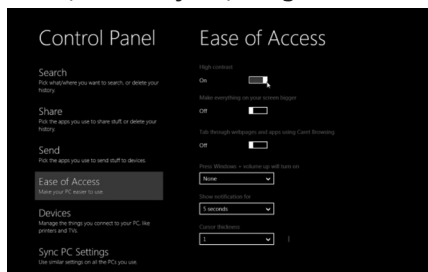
Control Panel

Search
Pick what/where you want to search, or delete your history.

Share
Pick the apps you use to share stuff or delete your history.

Send
Pick the apps you use to send stuff to devices.

Ease of Access
Make your PC easier to use.

Devices
Manage the things you connect to your PC, like printers and TVs.

Sync PC Settings
Use similar settings on all the PCs you use.

Ease of Access

High contrast
On

Make everything on your screen bigger
Off

Tab through webpages and apps using Caret Browsing
Off

Press Windows + volume up will turn on
None

Show notification for
5 seconds

Cursor thickness
1